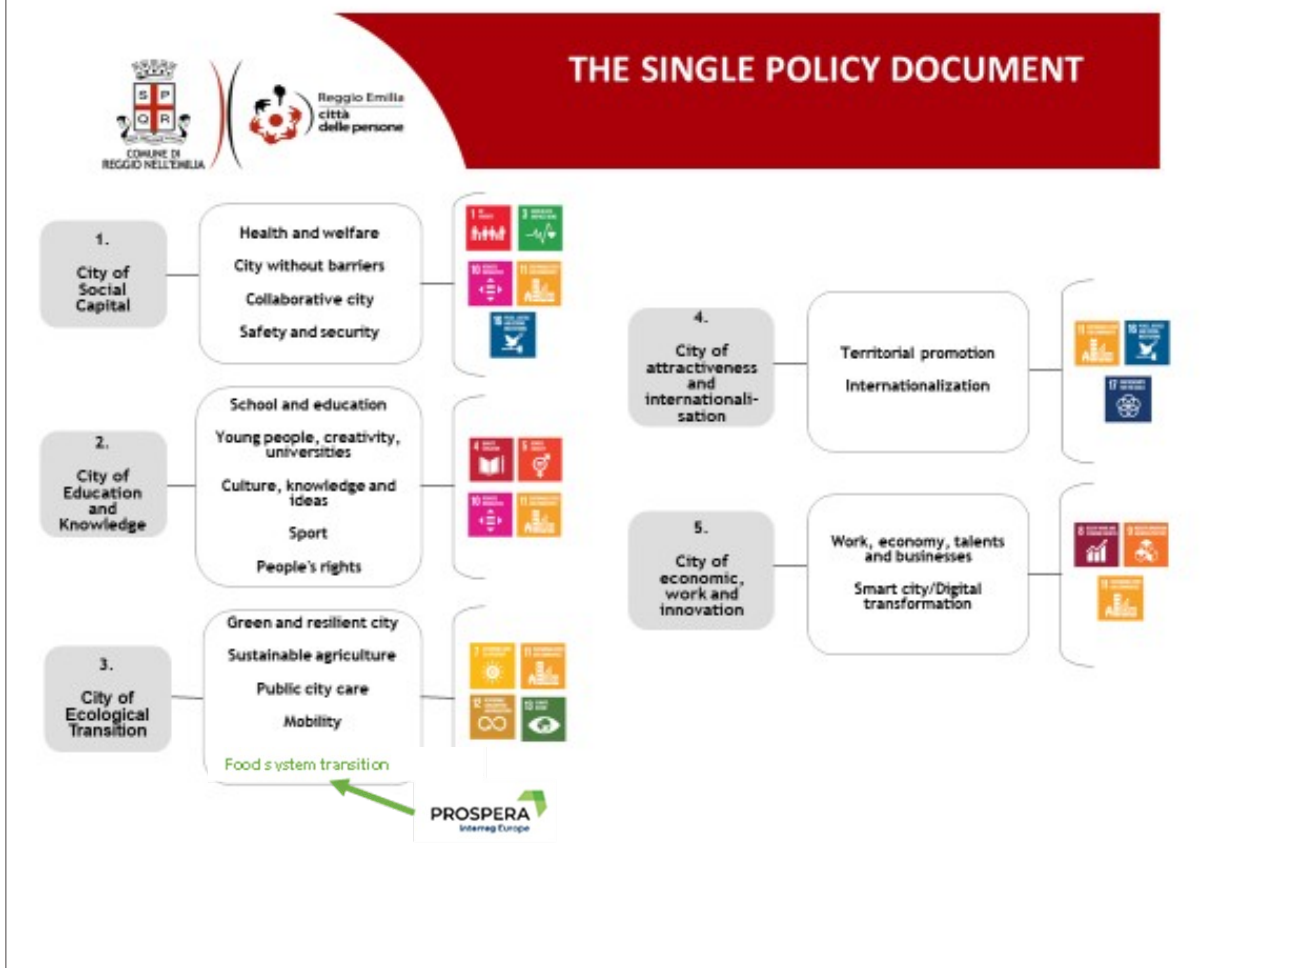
S P Q R

COMUNE DI REGGIO NELL'EMILIA

Reggio Emilia città delle persone

THE SINGLE POLICY DOCUMENT

1. City of Social Capital

Health and welfare

City without barriers

Collaborative city

Safety and security

2. City of Education and Knowledge

School and education

Young people, creativity, universities

Culture, knowledge and ideas

Sport

People's rights

3. City of Ecological Transition

Green and resilient city

Sustainable agriculture

Public city care

Mobility

Food system transition

PROSPERA
Interreg Europe

4. City of attractiveness and internationalisation

Territorial promotion

Internationalization

5. City of economic, work and innovation

Work, economy, talents and businesses

Smart city/Digital transformation